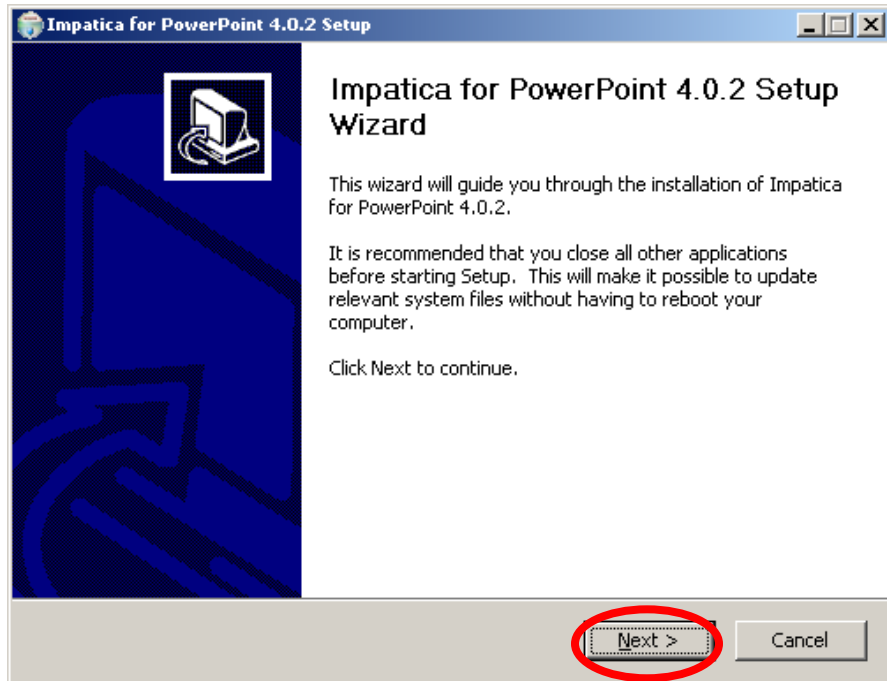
Impatica for PowerPoint 4.0.2 Setup

Impatica for PowerPoint 4.0.2 Setup Wizard

This wizard will guide you through the installation of Impatica for PowerPoint 4.0.2.

It is recommended that you close all other applications before starting Setup. This will make it possible to update relevant system files without having to reboot your computer.

Click Next to continue.

Next >

Cancel